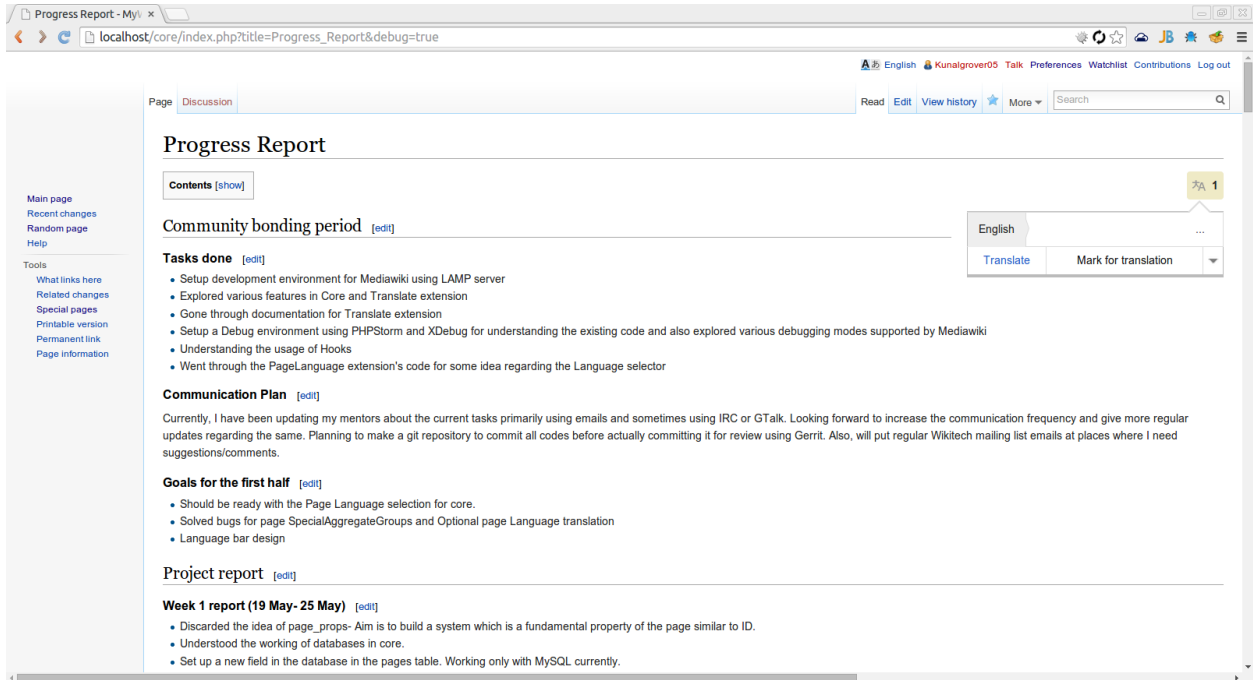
Progress Report - MyW ×

localhost/core/index.php?title=Progress_Report&debug=true

English Kunalgrover05 Talk Preferences Watchlist Contributions Log out

Page Discussion

Read Edit View history More Search

Main page
Recent changes
Random page
Help

Tools
What links here
Related changes
Special pages
Printable version
Permanent link
Page information

Progress Report

Contents [show]

1

English ...

Translate Mark for translation

Community bonding period [edit]

Tasks done [edit]

- Setup development environment for Mediawiki using LAMP server
- Explored various features in Core and Translate extension
- Gone through documentation for Translate extension
- Setup a Debug environment using PHPStorm and XDebug for understanding the existing code and also explored various debugging modes supported by Mediawiki
- Understanding the usage of Hooks
- Went through the PageLanguage extension's code for some idea regarding the Language selector

Communication Plan [edit]

Currently, I have been updating my mentors about the current tasks primarily using emails and sometimes using IRC or GTalk. Looking forward to increase the communication frequency and give more regular updates regarding the same. Planning to make a git repository to commit all codes before actually committing it for review using Gerrit. Also, will put regular Wikitech mailing list emails at places where I need suggestions/comments.

Goals for the first half [edit]

- Should be ready with the Page Language selection for core.
- Solved bugs for page SpecialAggregateGroups and Optional page Language translation
- Language bar design

Project report [edit]

Week 1 report (19 May- 25 May) [edit]

- Discarded the idea of page_props- Aim is to build a system which is a fundamental property of the page similar to ID.
- Understood the working of databases in core.
- Set up a new field in the database in the pages table. Working only with MySQL currently.